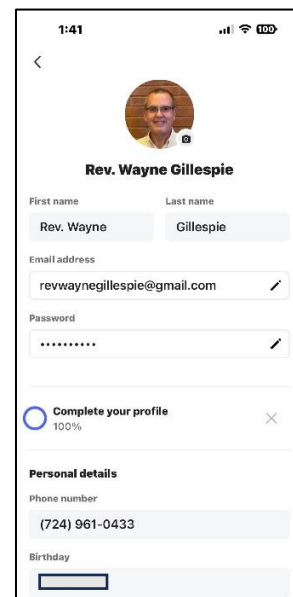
1:41

100

<

Rev. Wayne Gillespie

First name
Rev. Wayne

Last name
Gillespie

Email address
revwaynegillespie@gmail.com

Password
••••••••••

Complete your profile
100%

×

Personal details

Phone number
(724) 961-0433

Birthday